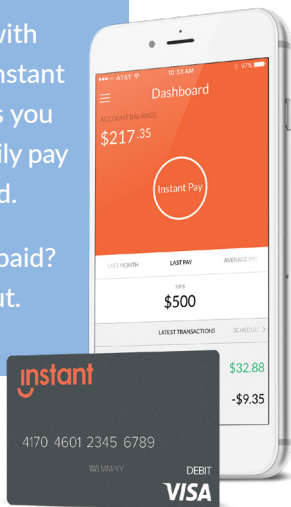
with
nstant
s you
ily pay
d.

paid?
ut.

•••○○ AT&T 10:33 AM 97%

Dashboard

ACCOUNT BALANCE
$217.35

Instant Pay

LAST MONTH LAST PAY AVERAGE PAY

TIPS
$500

LATEST TRANSACTIONS SCHEDU

$32.88

-$9.35

instant

4170 4601 2345 6789

MM/YY

DEBIT
VISA